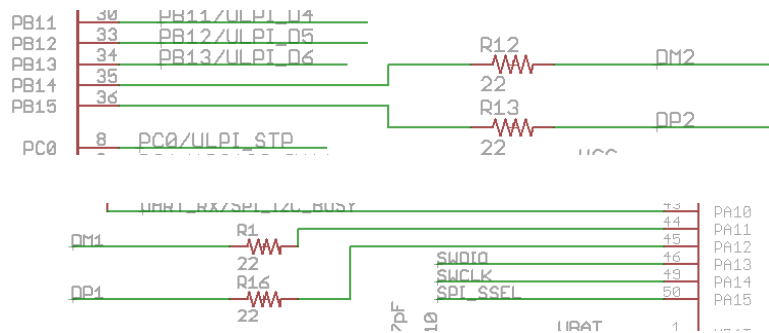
PB11 30 PB11/ULPI_D4
PB12 33 PB12/ULPI_D5
PB13 34 PB13/ULPI_D6
PB14 35
PB15 36
R12
22
DM2
R13
22
DP2
PC0 8 PC0/ULPI_STP
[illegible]
UART_RX/SPI_I2C_BUSY 43 PA10
DM1 R1 22 44 PA11
45 PA12
DP1 R16 22
SWDIO 46 PA13
SWCLK 49 PA14
SPI_SSEL 50 PA15
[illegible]pF
10
VBAT 1